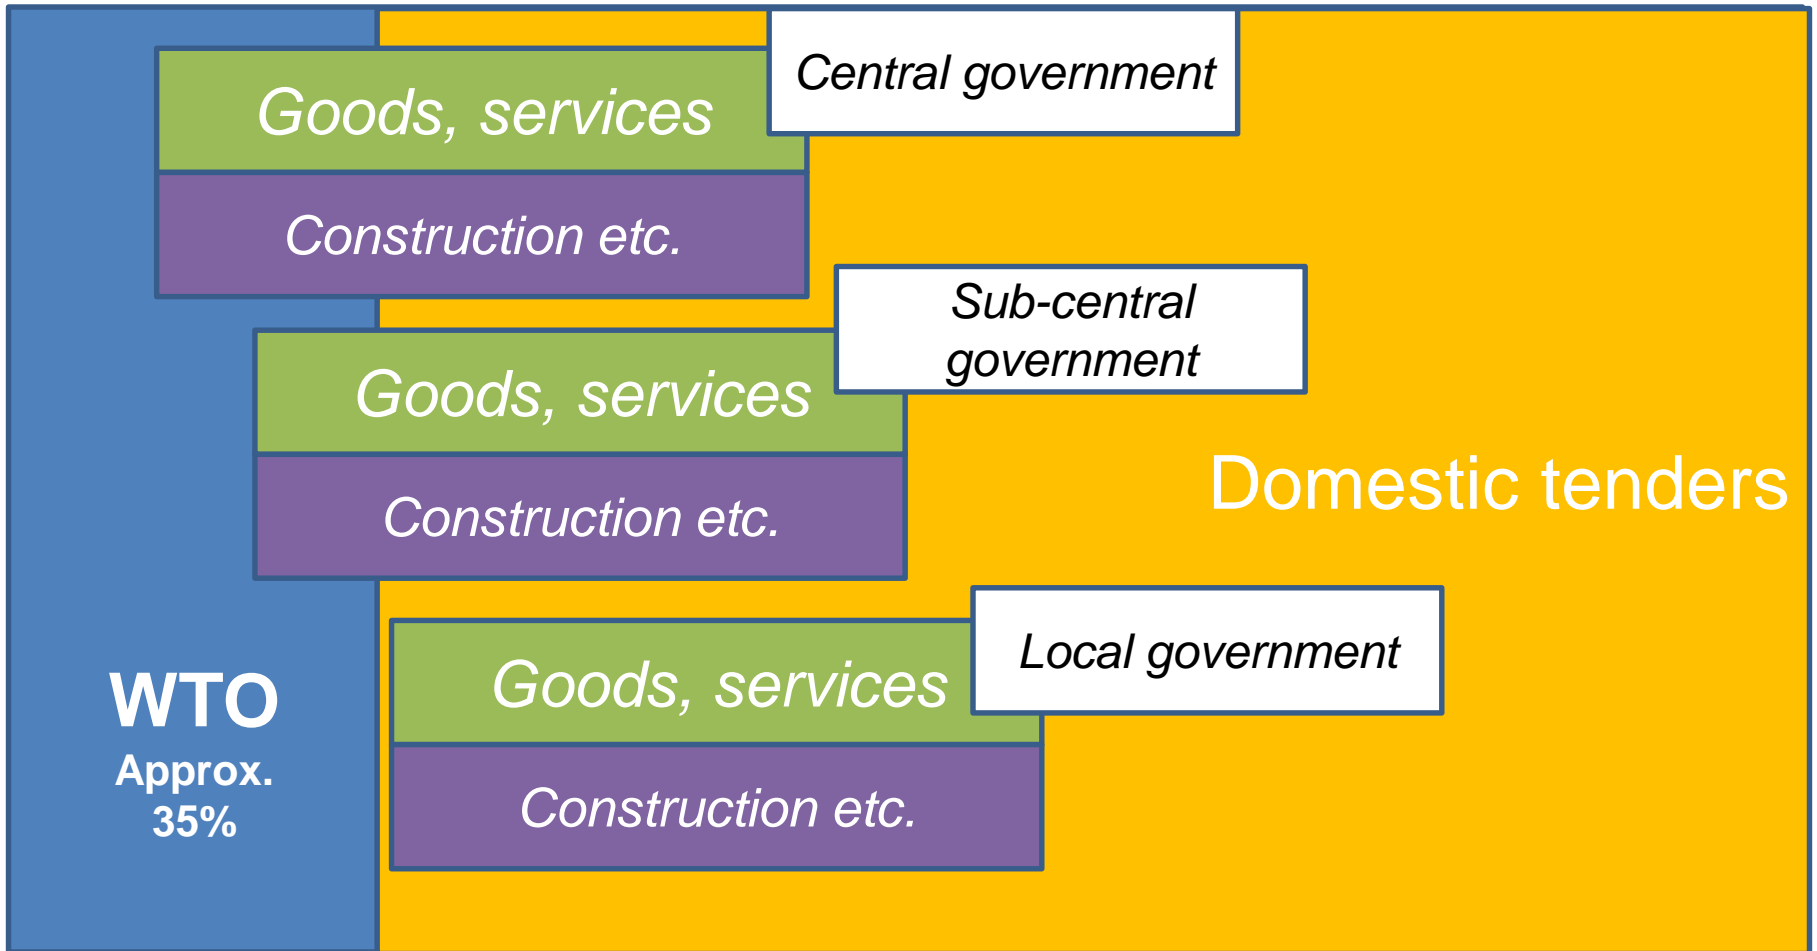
Goods, services

Central government

Construction etc.

Goods, services

Sub-central government

Construction etc.

Domestic tenders

Goods, services

Local government

Construction etc.

WTO
Approx.
35%